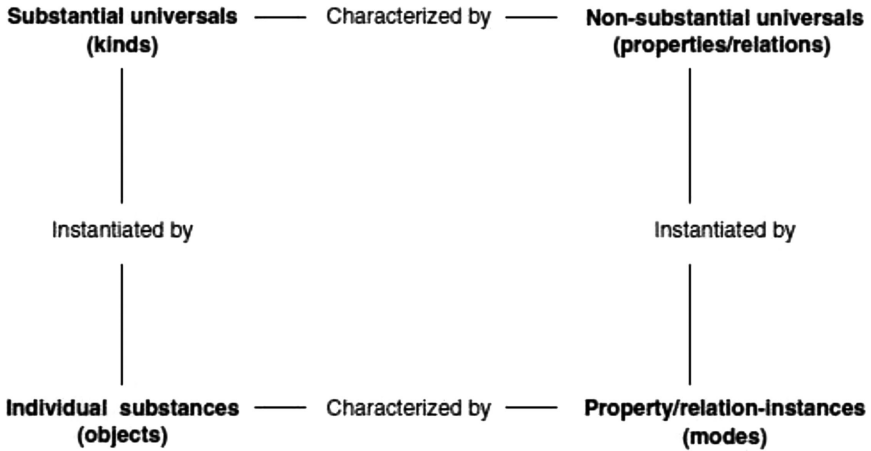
**Substantial universals (kinds)** Characterized by **Non-substantial universals (properties/relations)**

Instantiated by

Instantiated by

**Individual substances (objects)** Characterized by **Property/relation-instances (modes)**